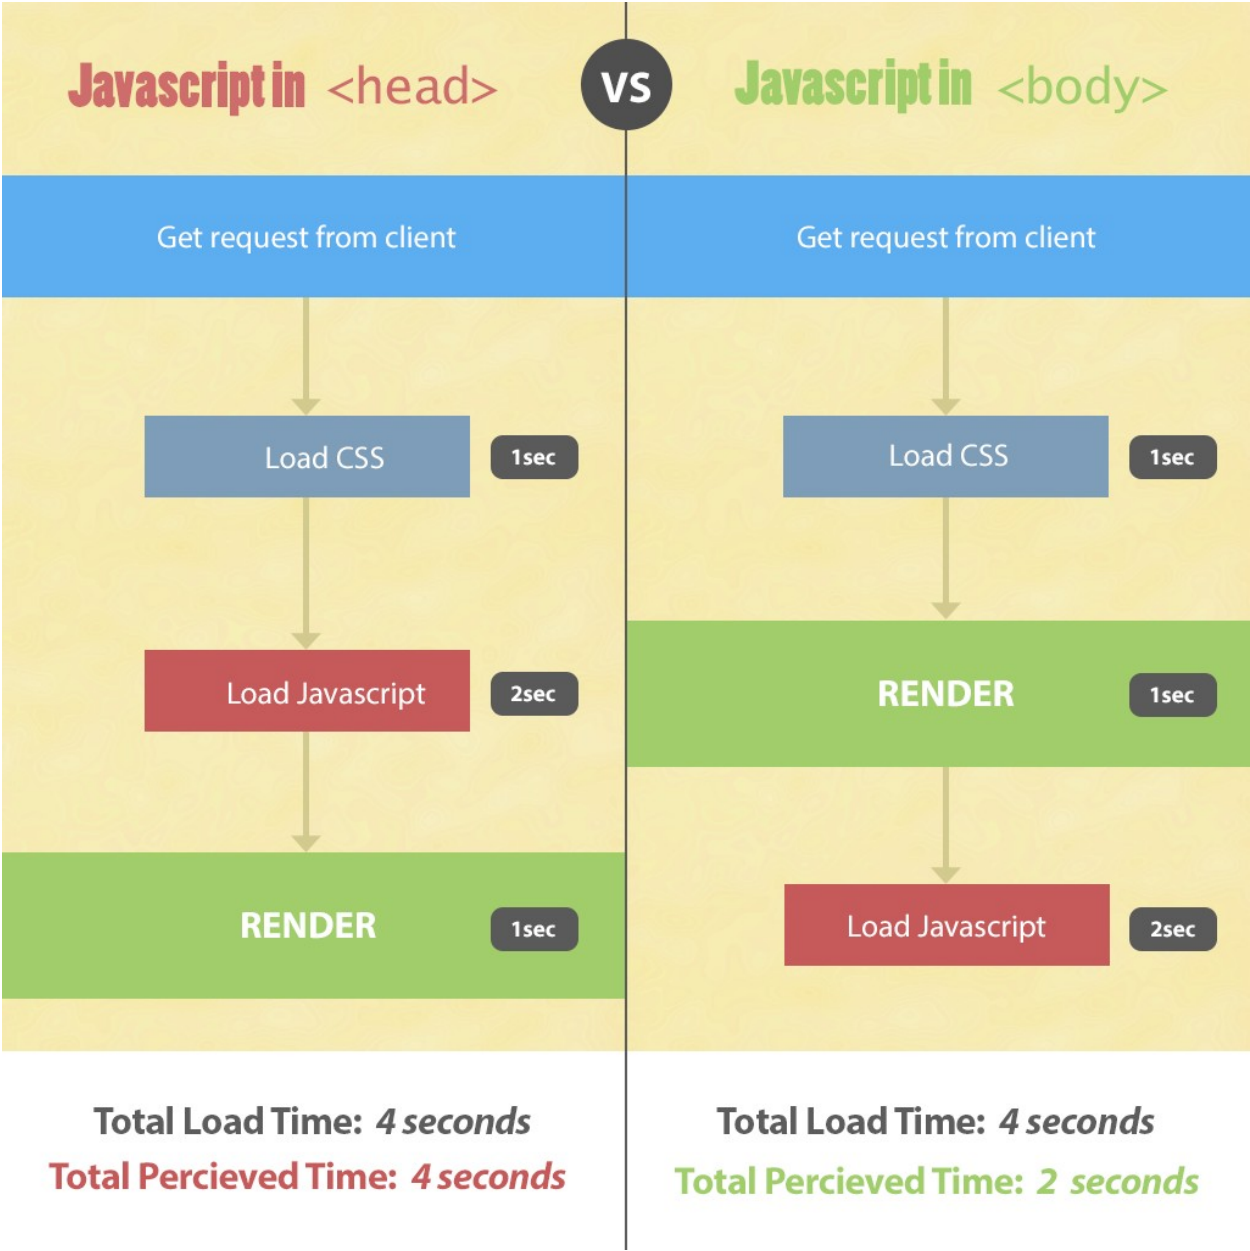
Javascript in <head>

VS

Get request from client

Load CSS

1sec

Load Javascript

2sec

RENDER

1sec

Total Load Time: 4 seconds

Total Percieved Time: 4 seconds

Javascript in <body>

Get request from client

Load CSS

1sec

RENDER

1sec

Load Javascript

2sec

Total Load Time: 4 seconds

Total Percieved Time: 2 seconds